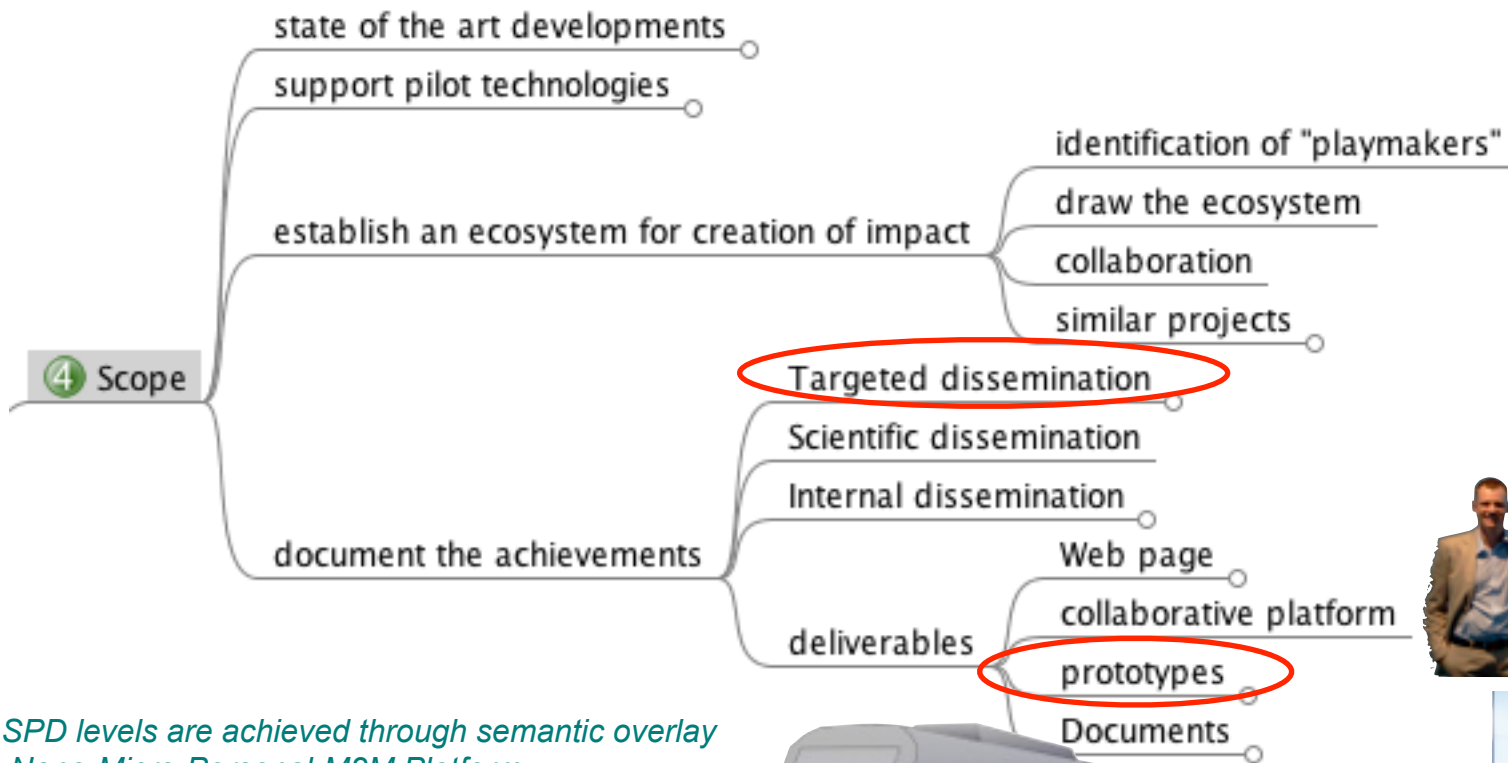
state of the art developments
support pilot technologies
establish an ecosystem for creation of impact
identification of "playmakers"
draw the ecosystem
collaboration
similar projects
4 Scope
Targeted dissemination
Scientific dissemination
Internal dissemination
document the achievements
Web page
collaborative platform
deliverables
prototypes
Documents
SPD levels are achieved through semantic overlay
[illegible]